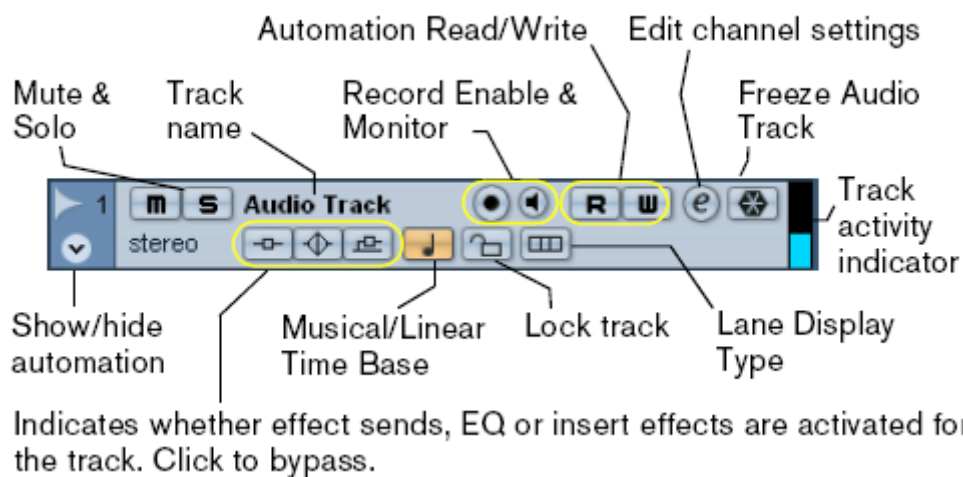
Automation Read/Write

Edit channel settings

Mute & Solo

Track name

Record Enable & Monitor

Freeze Audio Track

1

M S Audio Track

R W

e

stereo

Track activity indicator

Show/hide automation

Musical/Linear Time Base

Lock track

Lane Display Type

Indicates whether effect sends, EQ or insert effects are activated for the track. Click to bypass.